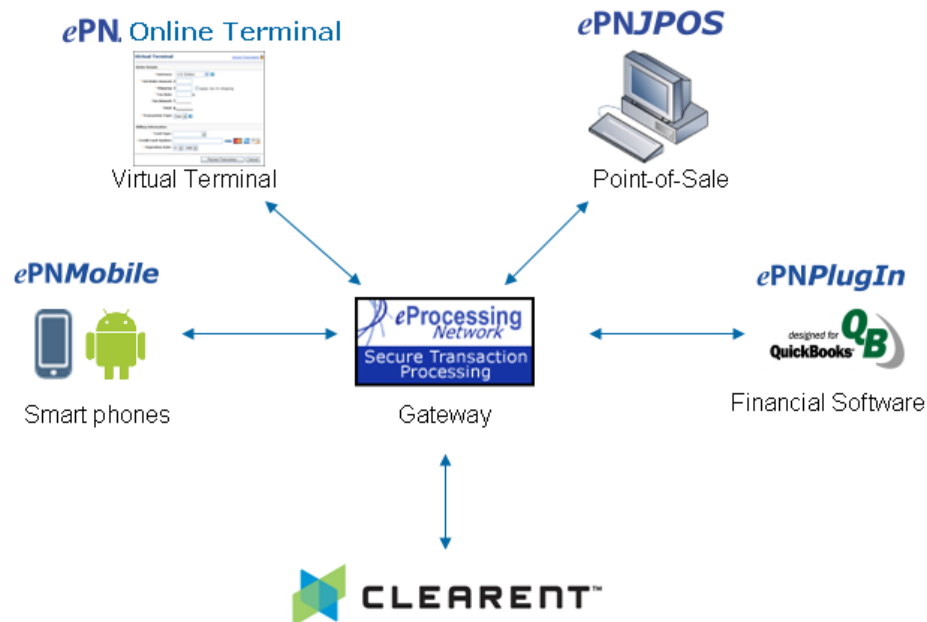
ePN Online Terminal

Virtual Terminal

ePNJPOS

Point-of-Sale

ePNMobile

Smart phones

eProcessing Network
Secure Transaction Processing

Gateway

ePNPlugIn

designed for QuickBooks QB

Financial Software

CLEARENT™